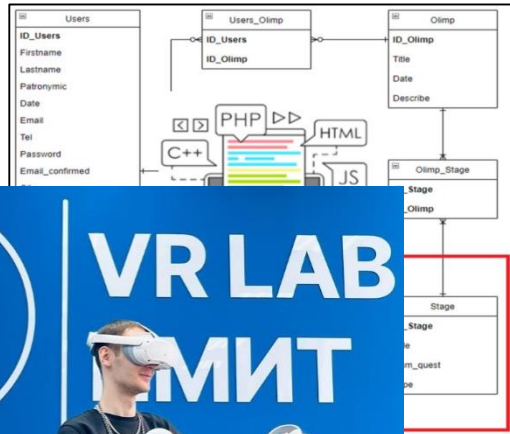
Users
ID_Users
Firstname
Lastname
Patronymic
Date
Email
Tel
Password
Email_confirmed

Users_Olimp
ID_Users
ID_Olimp

Olimp
ID_Olimp
Title
Date
Describe

PHP
HTML
C++
JS

Olimp_Stage
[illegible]_Stage
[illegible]_Olimp

Stage
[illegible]_Stage
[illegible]e
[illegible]m_quest
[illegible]pe

VR LAB
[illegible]МИТ